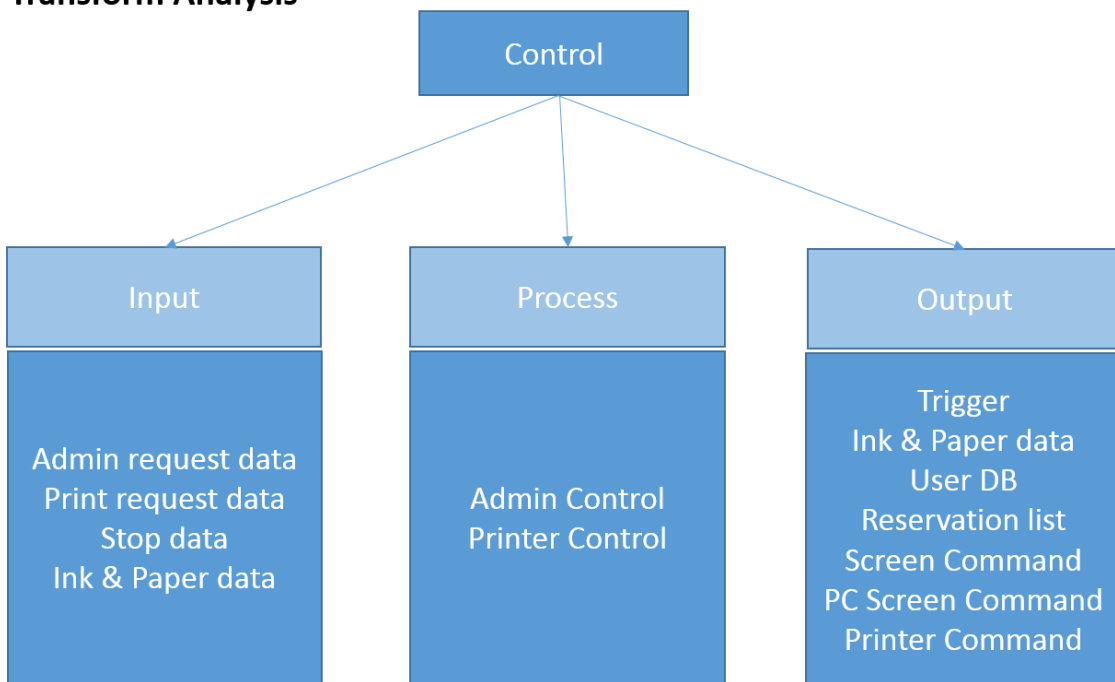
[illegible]

Control

Input

Admin request data
Print request data
Stop data
Ink & Paper data

Process

Admin Control
Printer Control

Output

Trigger
Ink & Paper data
User DB
Reservation list
Screen Command
PC Screen Command
Printer Command